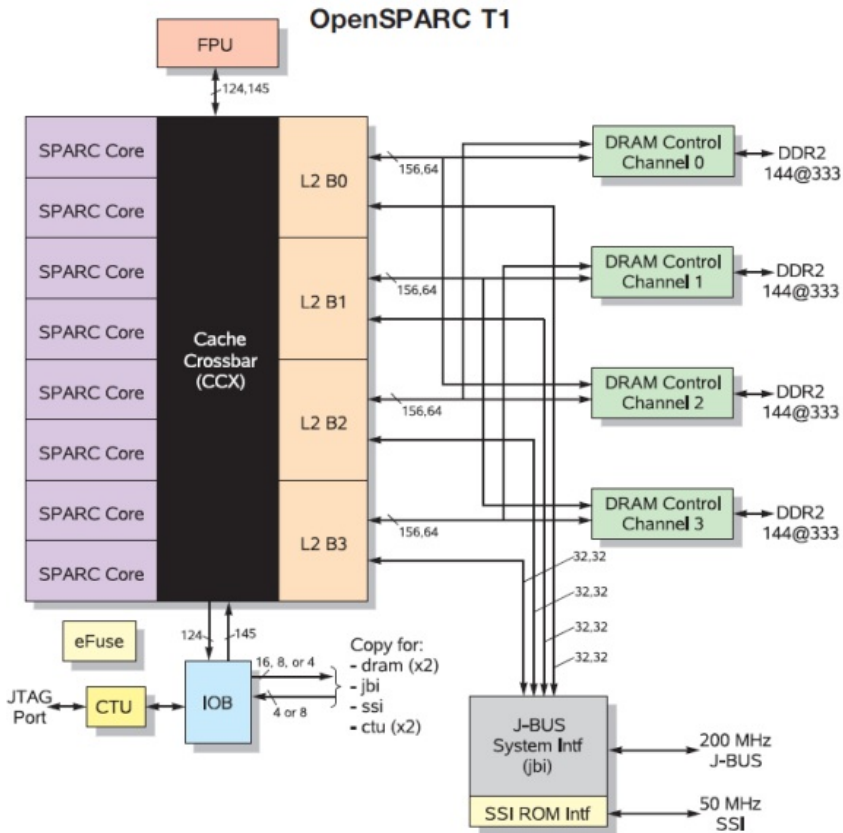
OpenSPARC T1

FPU

124,145

SPARC Core
SPARC Core
SPARC Core
SPARC Core
SPARC Core
SPARC Core
SPARC Core
SPARC Core

Cache Crossbar (CCX)

L2 B0
L2 B1
L2 B2
L2 B3

156,64
156,64
156,64
156,64

DRAM Control Channel 0
DDR2 144@333

DRAM Control Channel 1
DDR2 144@333

DRAM Control Channel 2
DDR2 144@333

DRAM Control Channel 3
DDR2 144@333

32,32
32,32
32,32
32,32

eFuse

124
145

JTAG Port

CTU

IOB

16, 8, or 4
4 or 8

Copy for:
- dram (x2)
- jbi
- ssi
- ctu (x2)

J-BUS System Intf (jbi)
200 MHz J-BUS

SSI ROM Intf
50 MHz SSI